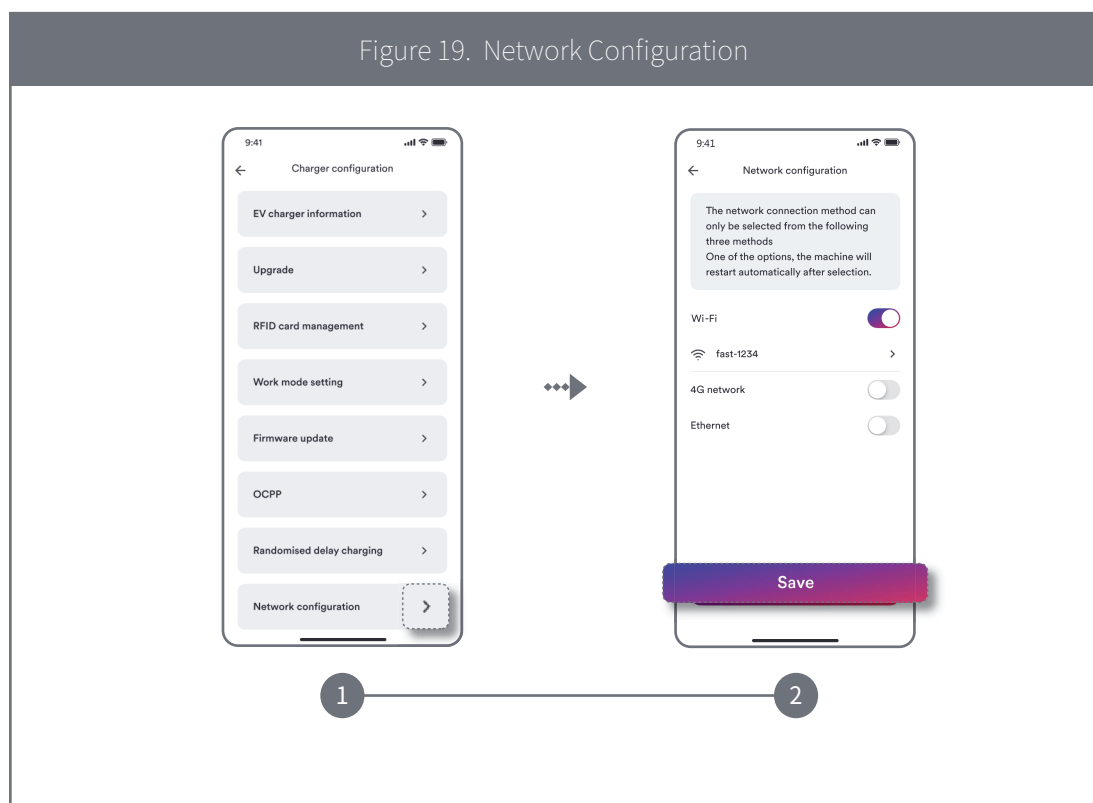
Figure 19. Network Configuration

9:41

Charger configuration

EV charger information

Upgrade

RFID card management

Work mode setting

Firmware update

OCPP

Randomised delay charging

Network configuration

9:41

Network configuration

The network connection method can only be selected from the following three methods
One of the options, the machine will restart automatically after selection.

Wi-Fi

fast-1234

4G network

Ethernet

Save

1

2